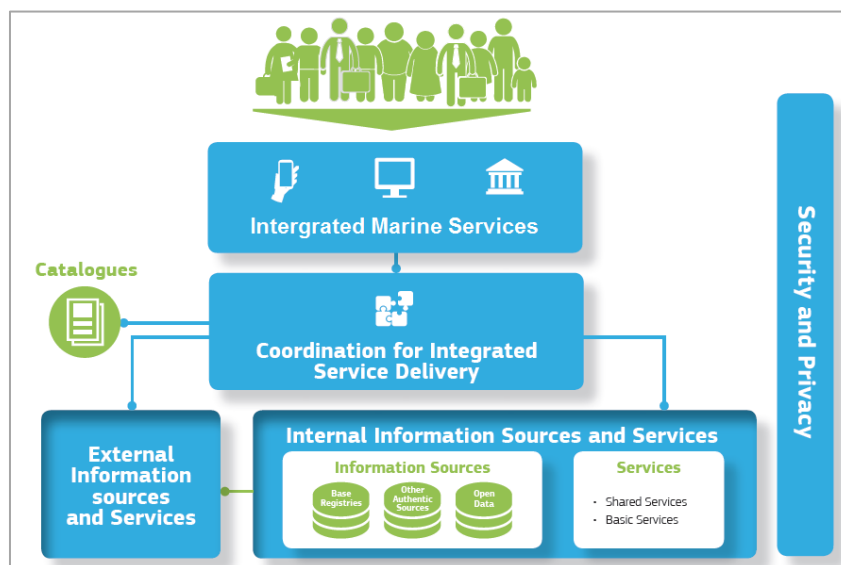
Intergrated Marine Services

Catalogues

Coordination for Integrated Service Delivery

Security and Privacy

External Information sources and Services

Internal Information Sources and Services

Information Sources

Base Registries

Other Authentic Sources

Open Data

Services

- Shared Services
- Basic Services